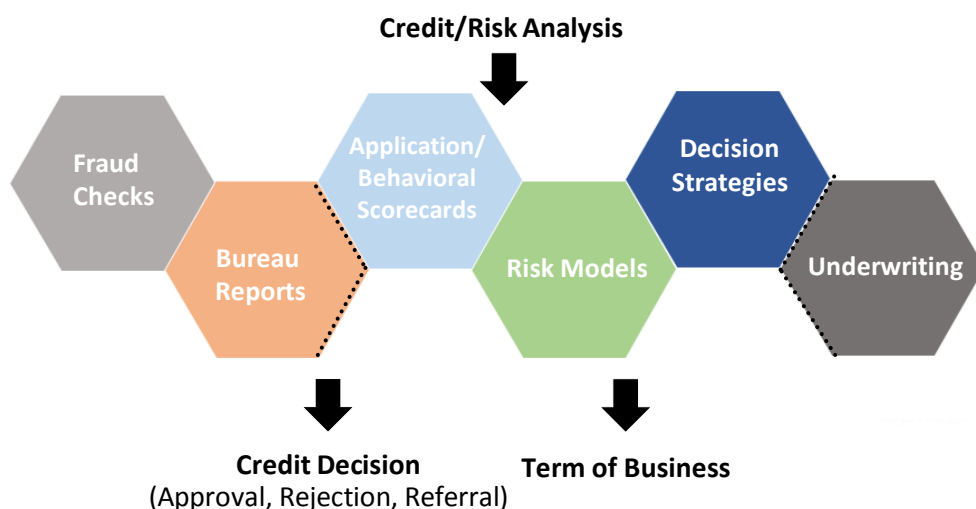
Credit/Risk Analysis

Fraud Checks

Bureau Reports

Application/ Behavioral Scorecards

Risk Models

Decision Strategies

Underwriting

Credit Decision
(Approval, Rejection, Referral)

Term of Business